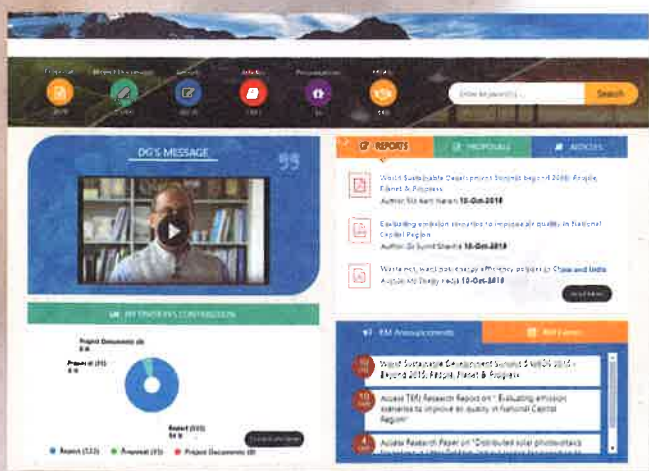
Search

DG'S MESSAGE

REPORTS

PROPOSALS

ARTICLES

World Sustainable Development Summit 2018: People, Planet & Progress

Author: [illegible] 10-Oct-2018

Evaluating emission scenarios to improve air quality in National Capital Region

Author: Dr Sumit Sharma 10-Oct-2018

Waste not, want not: energy efficiency as part of China and India

Author: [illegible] 10-Oct-2018

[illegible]

KM Announcements

World Sustainable Development Summit 2018 – Beyond 2015: People, Planet & Progress

Access TERI Research Report on " Evaluating emission scenarios to improve air quality in National Capital Region

Access Research Paper on "Distributed solar photovoltaics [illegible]

Project Documents (0)

Proposal (31)

Report

Report (533) Proposal (31) Project Documents (0)